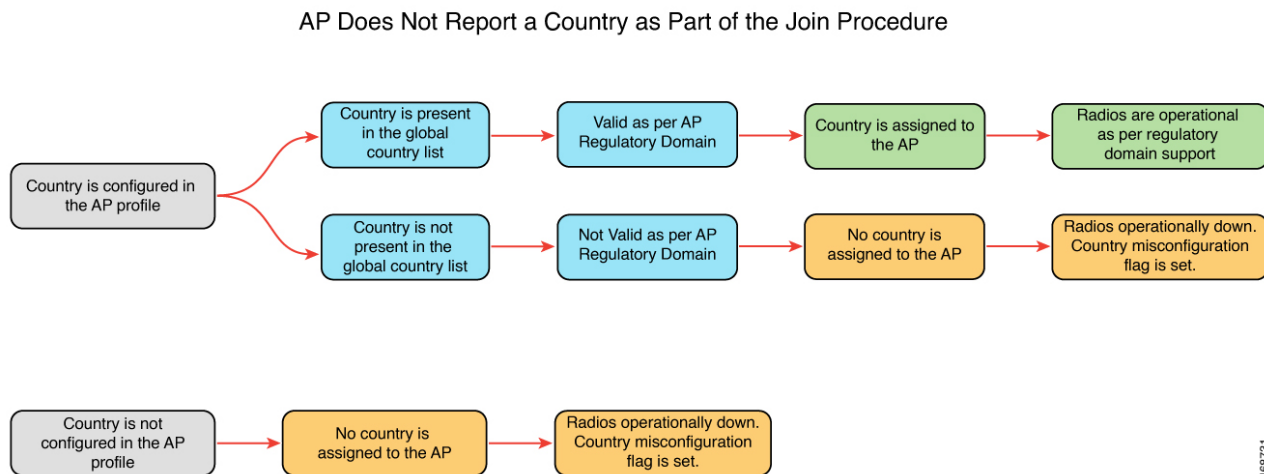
AP Does Not Report a Country as Part of the Join Procedure

Country is configured in the AP profile

Country is present in the global country list

Valid as per AP Regulatory Domain

Country is assigned to the AP

Radios are operational as per regulatory domain support

Country is not present in the global country list

Not Valid as per AP Regulatory Domain

No country is assigned to the AP

Radios operationally down. Country misconfiguration flag is set.

Country is not configured in the AP profile

No country is assigned to the AP

Radios operationally down. Country misconfiguration flag is set.

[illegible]